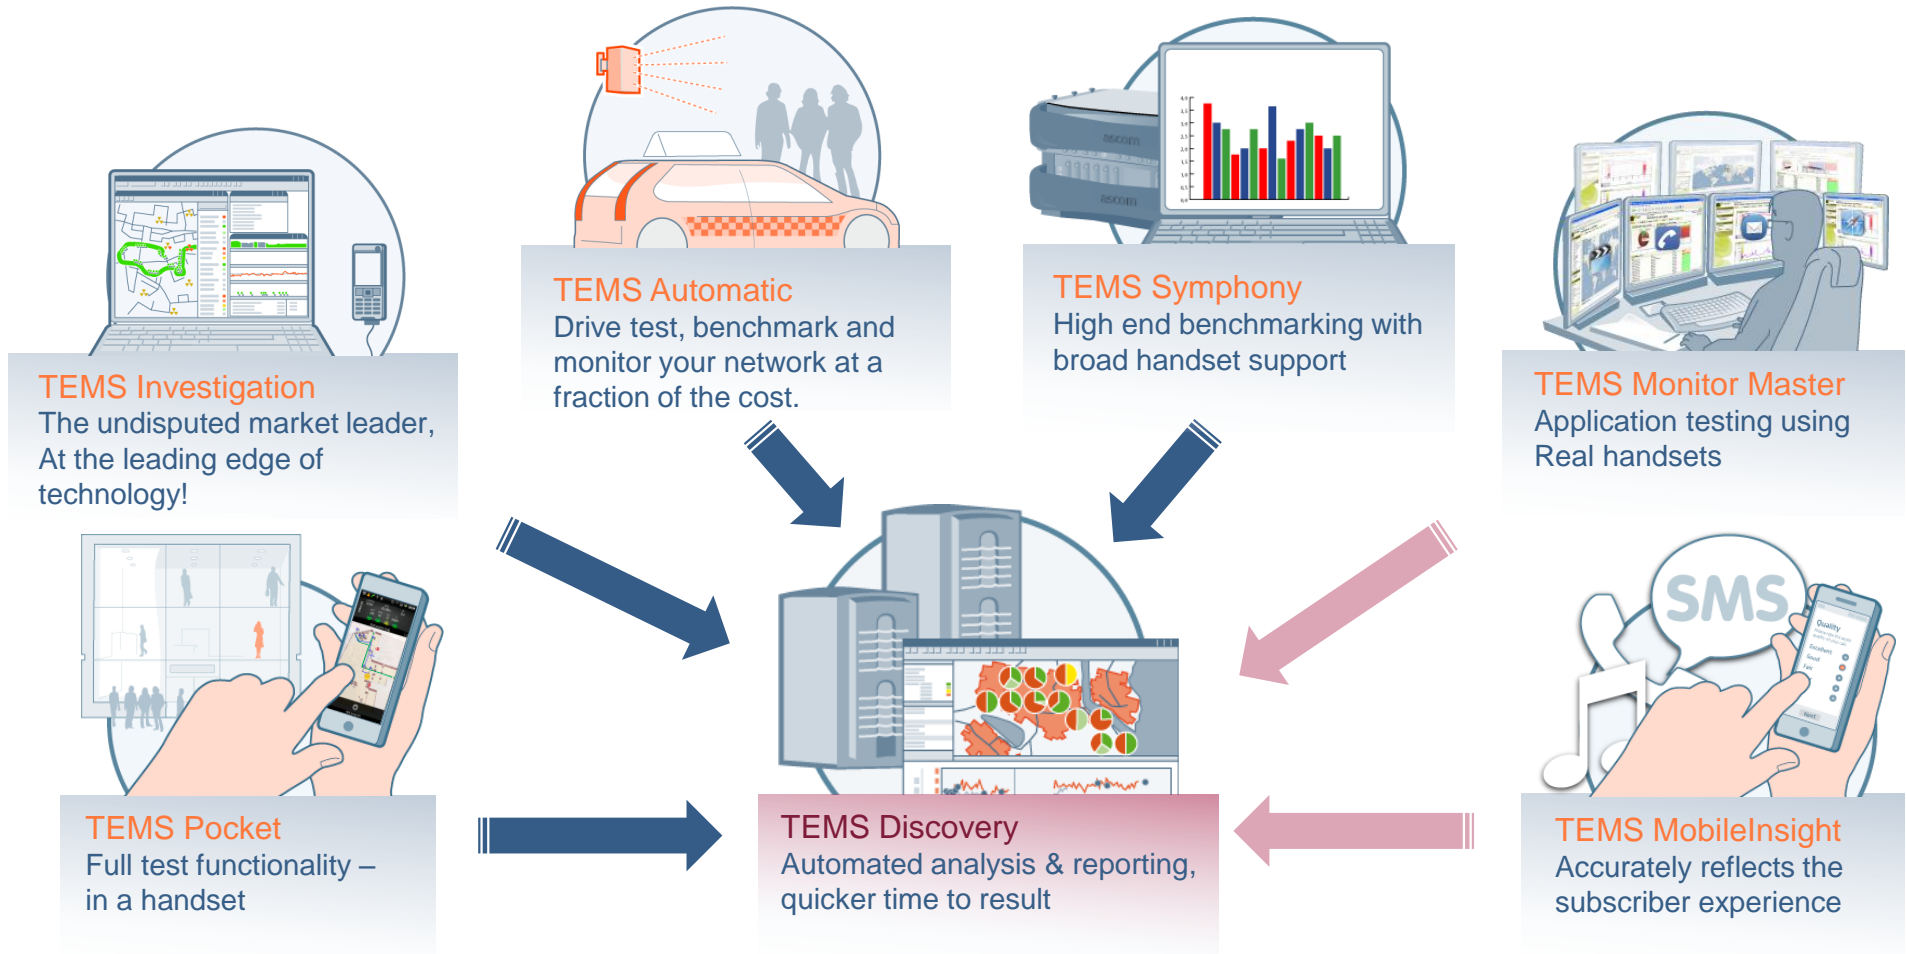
TEMS Automatic
Drive test, benchmark and monitor your network at a fraction of the cost.

TEMS Symphony
High end benchmarking with broad handset support

TEMS Investigation
The undisputed market leader, At the leading edge of technology!

TEMS Monitor Master
Application testing using Real handsets

SMS

TEMS Pocket
Full test functionality – in a handset

TEMS Discovery
Automated analysis & reporting, quicker time to result

TEMS MobileInsight
Accurately reflects the subscriber experience